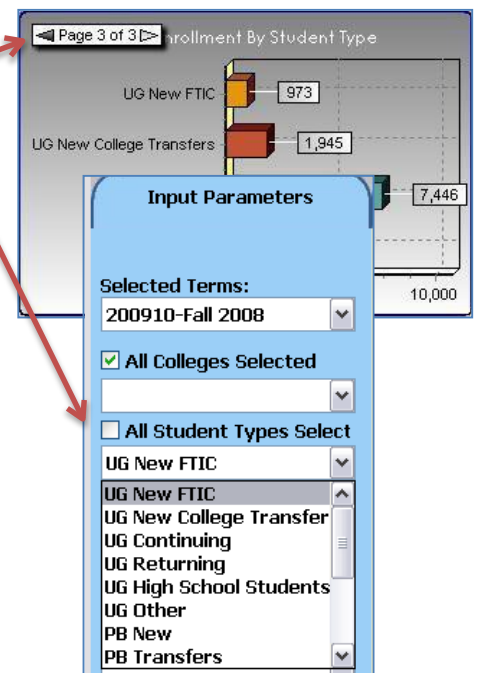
Page 3 of 3

nrollment By Student Type

UG New FTIC 973

UG New College Transfers 1,945

7,446

10,000

Input Parameters

Selected Terms:

200910-Fall 2008

All Colleges Selected

All Student Types Select

UG New FTIC

UG New FTIC
UG New College Transfer
UG Continuing
UG Returning
UG High School Students
UG Other
PB New
PB Transfers